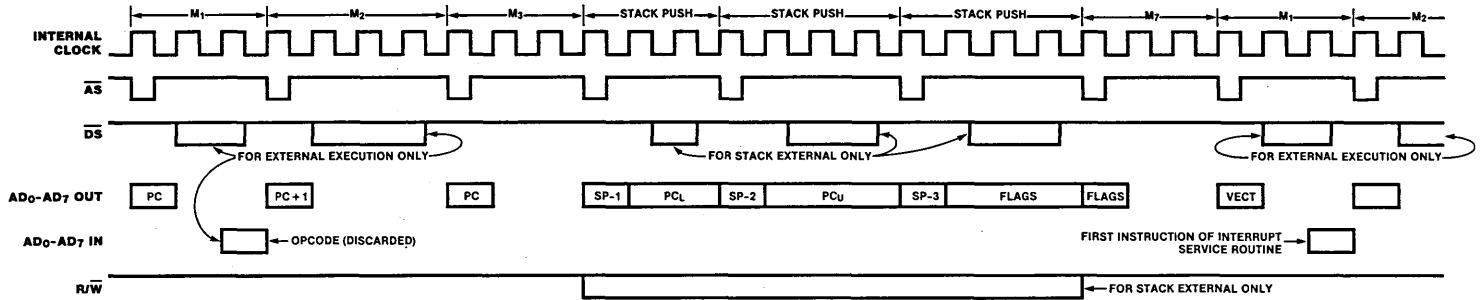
$M_1$
$M_2$
$M_3$
STACK PUSH
STACK PUSH
STACK PUSH
$M_7$
$M_1$
$M_2$

INTERNAL CLOCK

$\overline{AS}$

$\overline{DS}$

FOR EXTERNAL EXECUTION ONLY
FOR STACK EXTERNAL ONLY
FOR EXTERNAL EXECUTION ONLY

$AD_0$-$AD_7$ OUT
PC
PC+1
PC
SP-1
$PC_L$
SP-2
$PC_U$
SP-3
FLAGS
FLAGS
VECT

$AD_0$-$AD_7$ IN
OPCODE (DISCARDED)
FIRST INSTRUCTION OF INTERRUPT SERVICE ROUTINE

$R/\overline{W}$
FOR STACK EXTERNAL ONLY